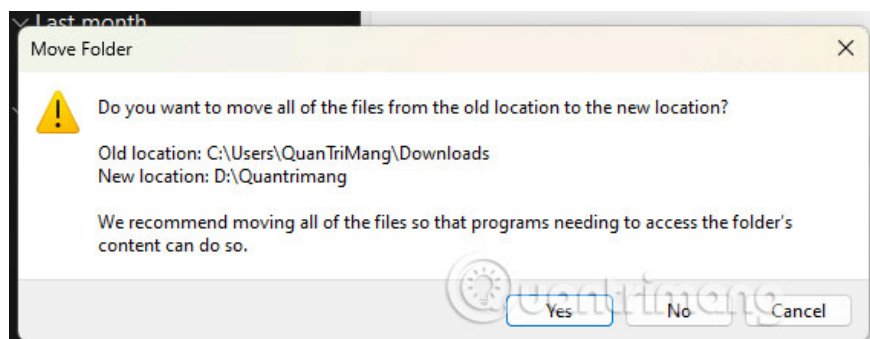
Last month

Move Folder

Do you want to move all of the files from the old location to the new location?

Old location: C:\Users\QuanTriMang\Downloads
New location: D:\Quantrimang

We recommend moving all of the files so that programs needing to access the folder's content can do so.

Quantrimang

Yes No Cancel